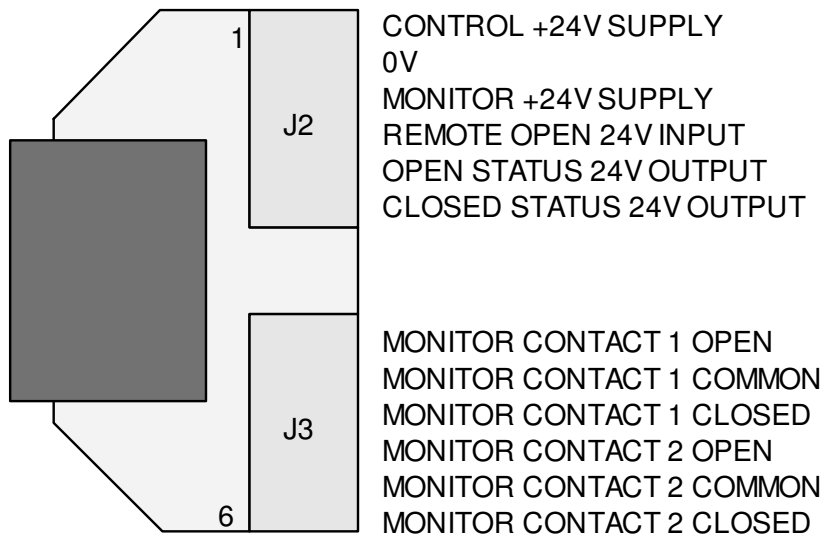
1
J2
CONTROL +24V SUPPLY
0V
MONITOR +24V SUPPLY
REMOTE OPEN 24V INPUT
OPEN STATUS 24V OUTPUT
CLOSED STATUS 24V OUTPUT

J3
6
MONITOR CONTACT 1 OPEN
MONITOR CONTACT 1 COMMON
MONITOR CONTACT 1 CLOSED
MONITOR CONTACT 2 OPEN
MONITOR CONTACT 2 COMMON
MONITOR CONTACT 2 CLOSED